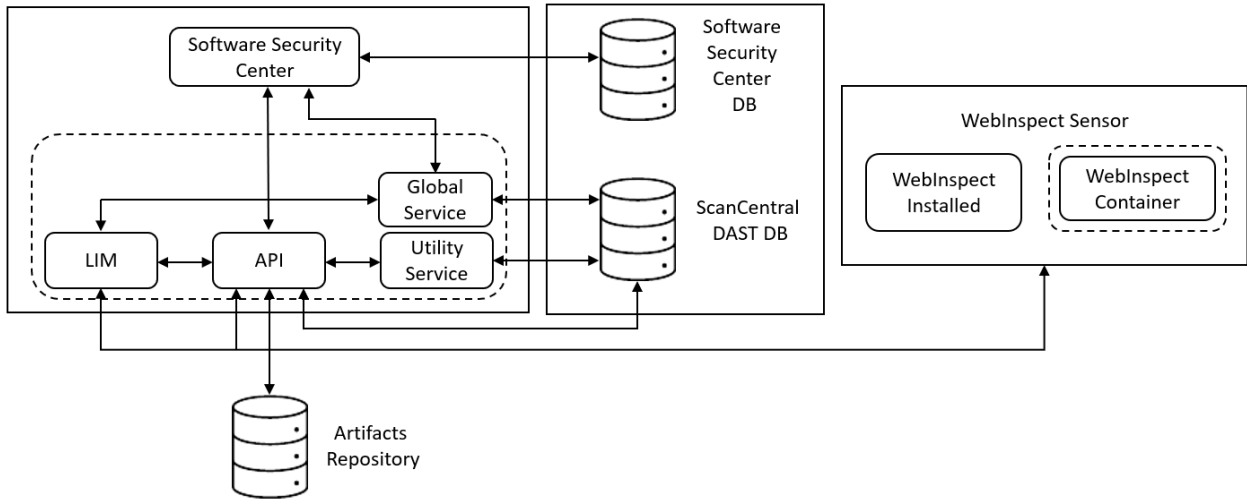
Software Security Center

Software Security Center DB

WebInspect Sensor

Global Service

ScanCentral DAST DB

WebInspect Installed

WebInspect Container

LIM

API

Utility Service

Artifacts Repository